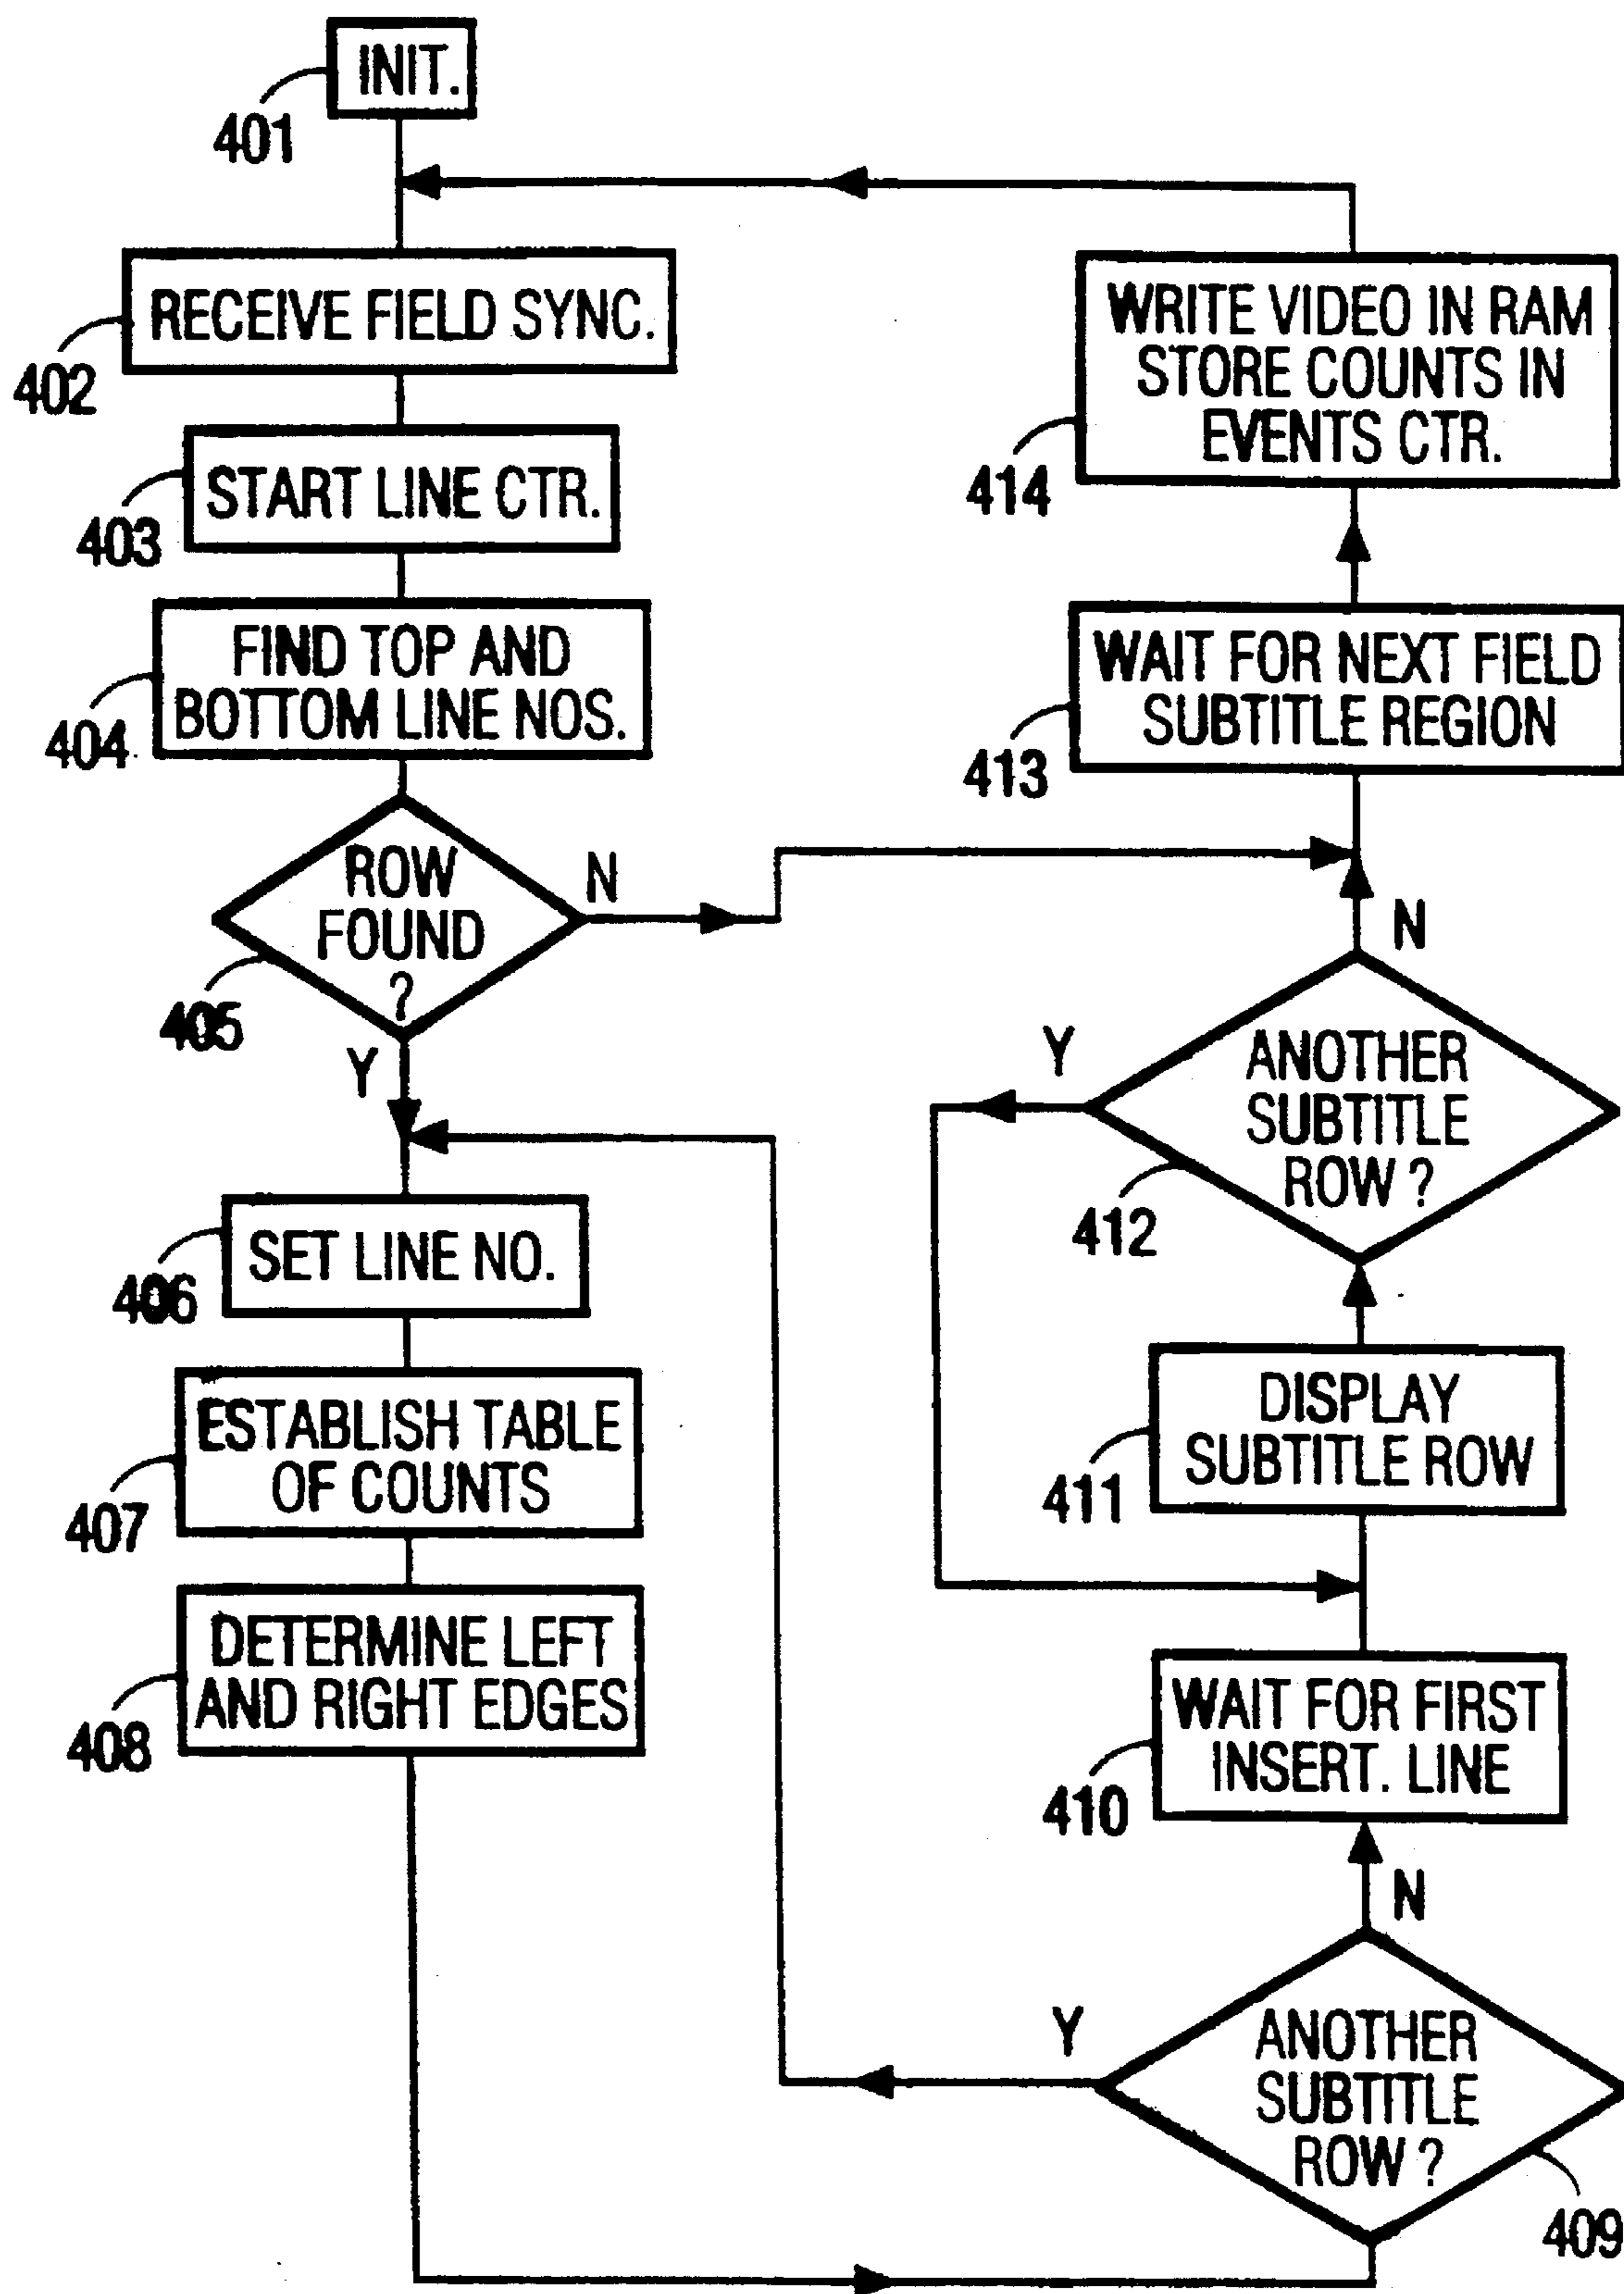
INIT.
401
RECEIVE FIELD SYNC.
402
START LINE CTR.
403
FIND TOP AND BOTTOM LINE NOS.
404
ROW FOUND ?
N
405
Y
SET LINE NO.
406
ESTABLISH TABLE OF COUNTS
407
DETERMINE LEFT AND RIGHT EDGES
408
WRITE VIDEO IN RAM STORE COUNTS IN EVENTS CTR.
414
WAIT FOR NEXT FIELD SUBTITLE REGION
413
N
Y
ANOTHER SUBTITLE ROW ?
412
DISPLAY SUBTITLE ROW
411
WAIT FOR FIRST INSERT. LINE
410
N
Y
ANOTHER SUBTITLE ROW ?
409